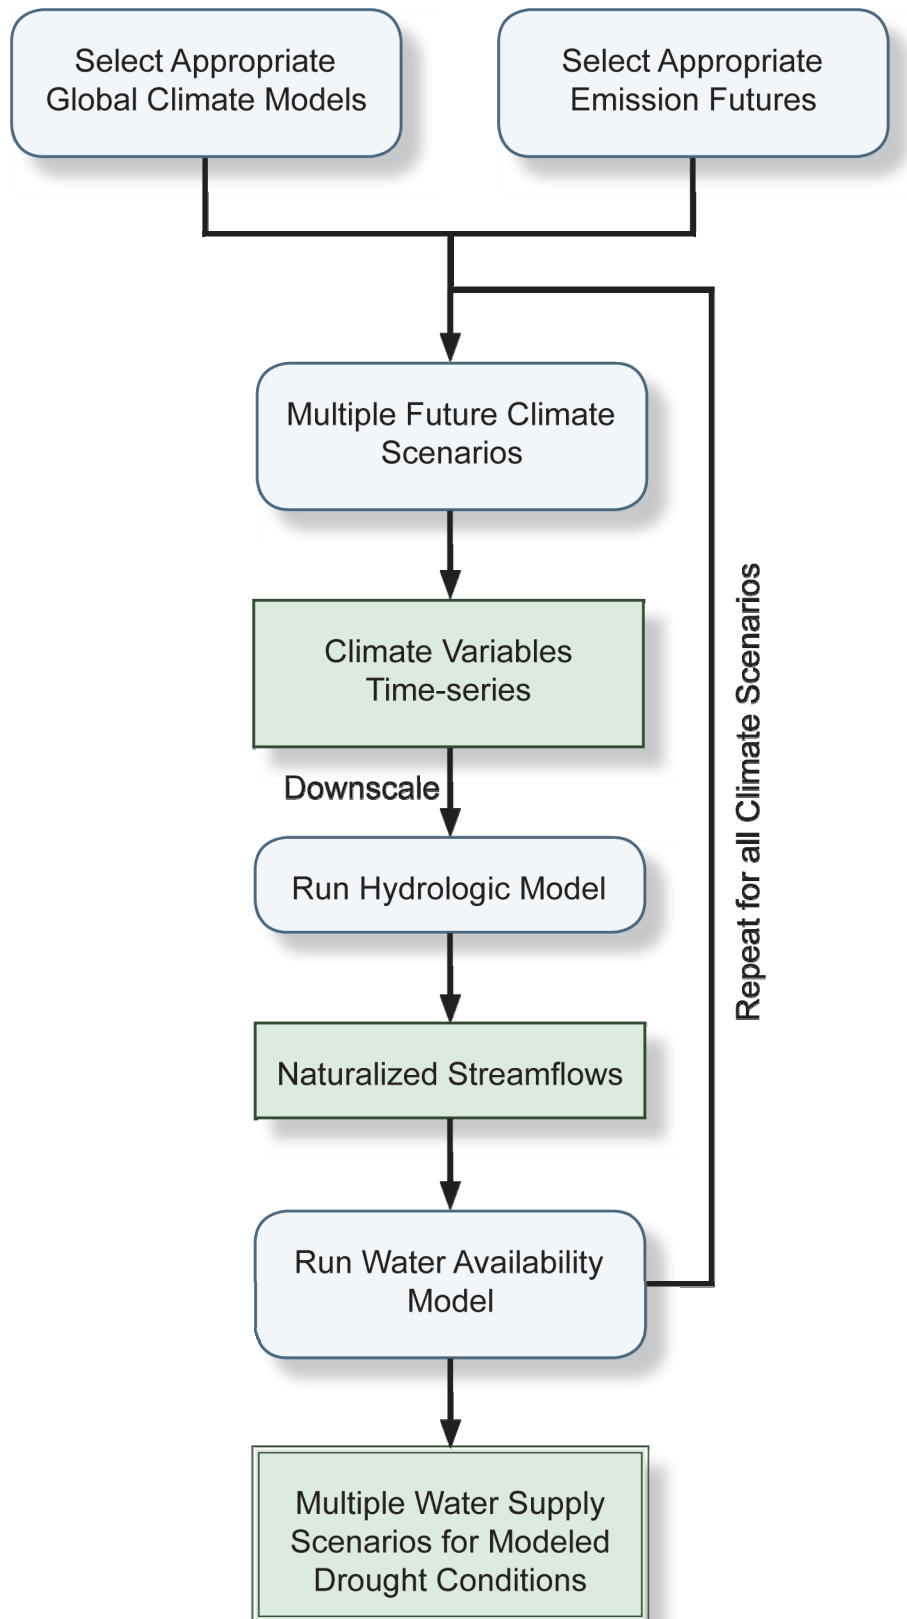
Select Appropriate Global Climate Models

Select Appropriate Emission Futures

Multiple Future Climate Scenarios

Climate Variables Time-series

Downscale

Run Hydrologic Model

Naturalized Streamflows

Run Water Availability Model

Multiple Water Supply Scenarios for Modeled Drought Conditions

Repeat for all Climate Scenarios